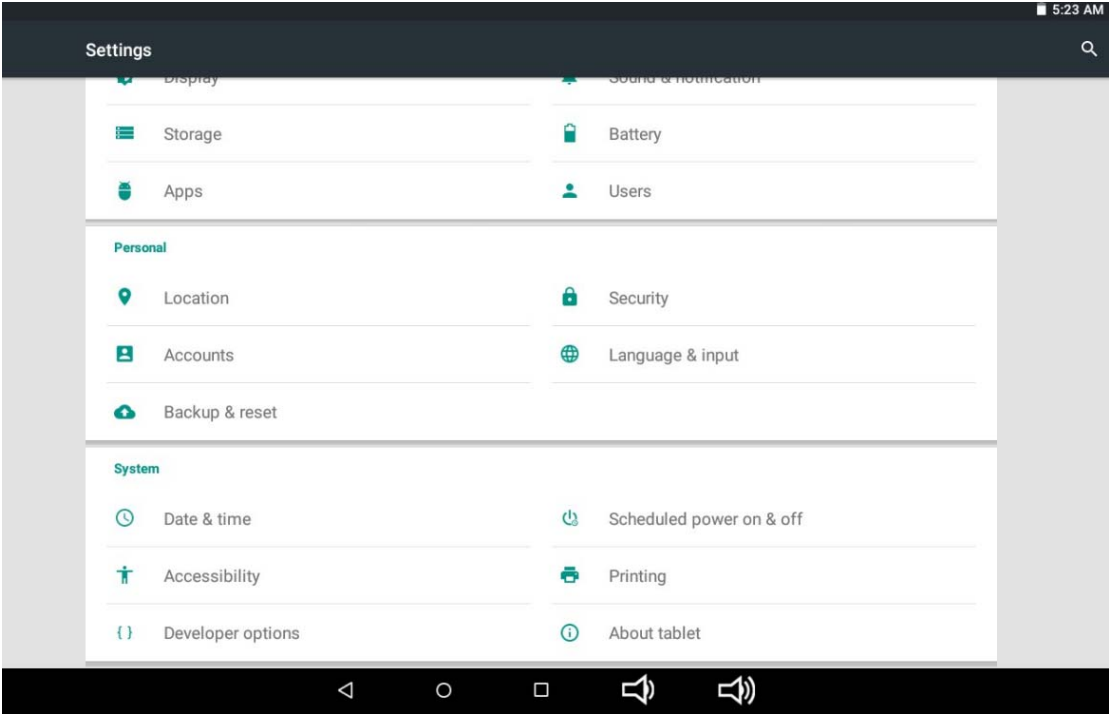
5:23 AM

Settings

Display

Sound & notification

Storage

Battery

Apps

Users

Personal

Location

Security

Accounts

Language & input

Backup & reset

System

Date & time

Scheduled power on & off

Accessibility

Printing

Developer options

About tablet